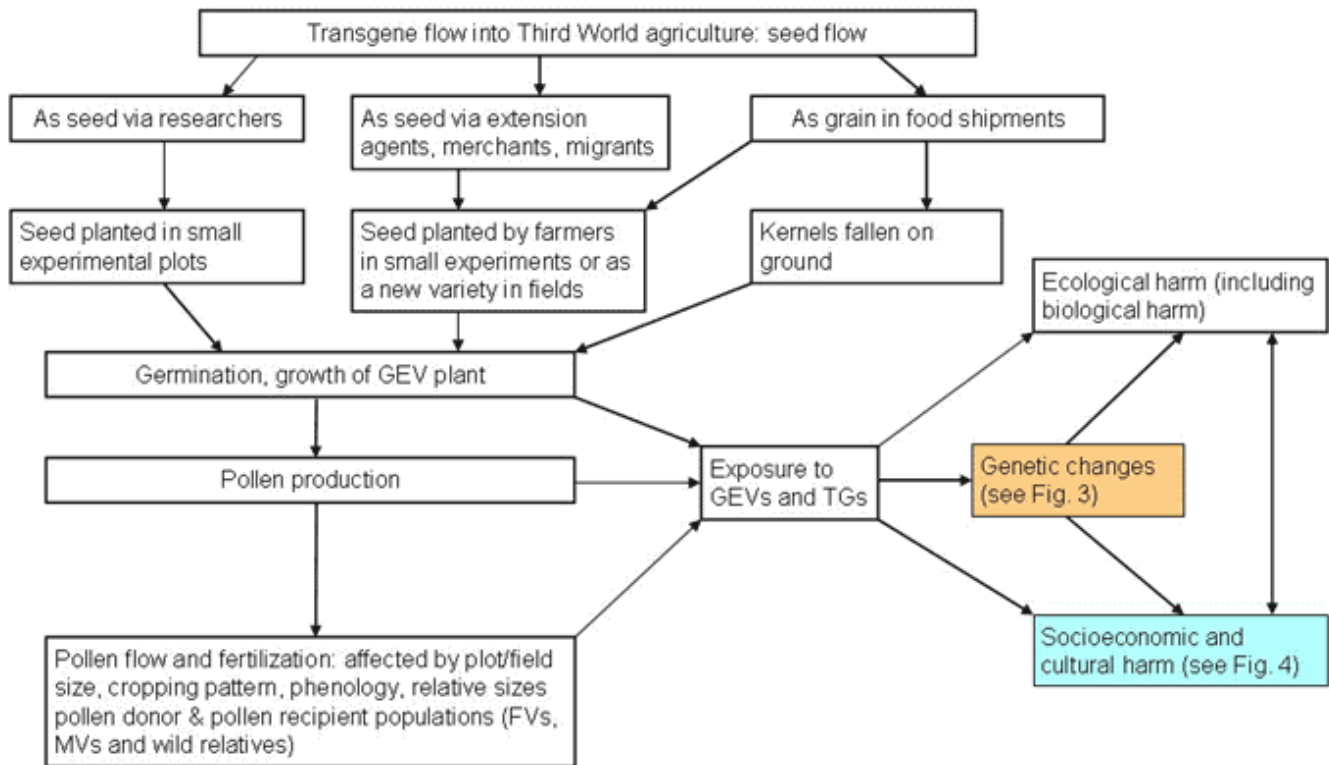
Transgene flow into Third World agriculture: seed flow

As seed via researchers

As seed via extension agents, merchants, migrants

As grain in food shipments

Seed planted in small experimental plots

Seed planted by farmers in small experiments or as a new variety in fields

Kernels fallen on ground

Ecological harm (including biological harm)

Germination, growth of GEV plant

Pollen production

Exposure to GEVs and TGs

Genetic changes (see Fig. 3)

Pollen flow and fertilization: affected by plot/field size, cropping pattern, phenology, relative sizes pollen donor & pollen recipient populations (FVs, MVs and wild relatives)

Socioeconomic and cultural harm (see Fig. 4)